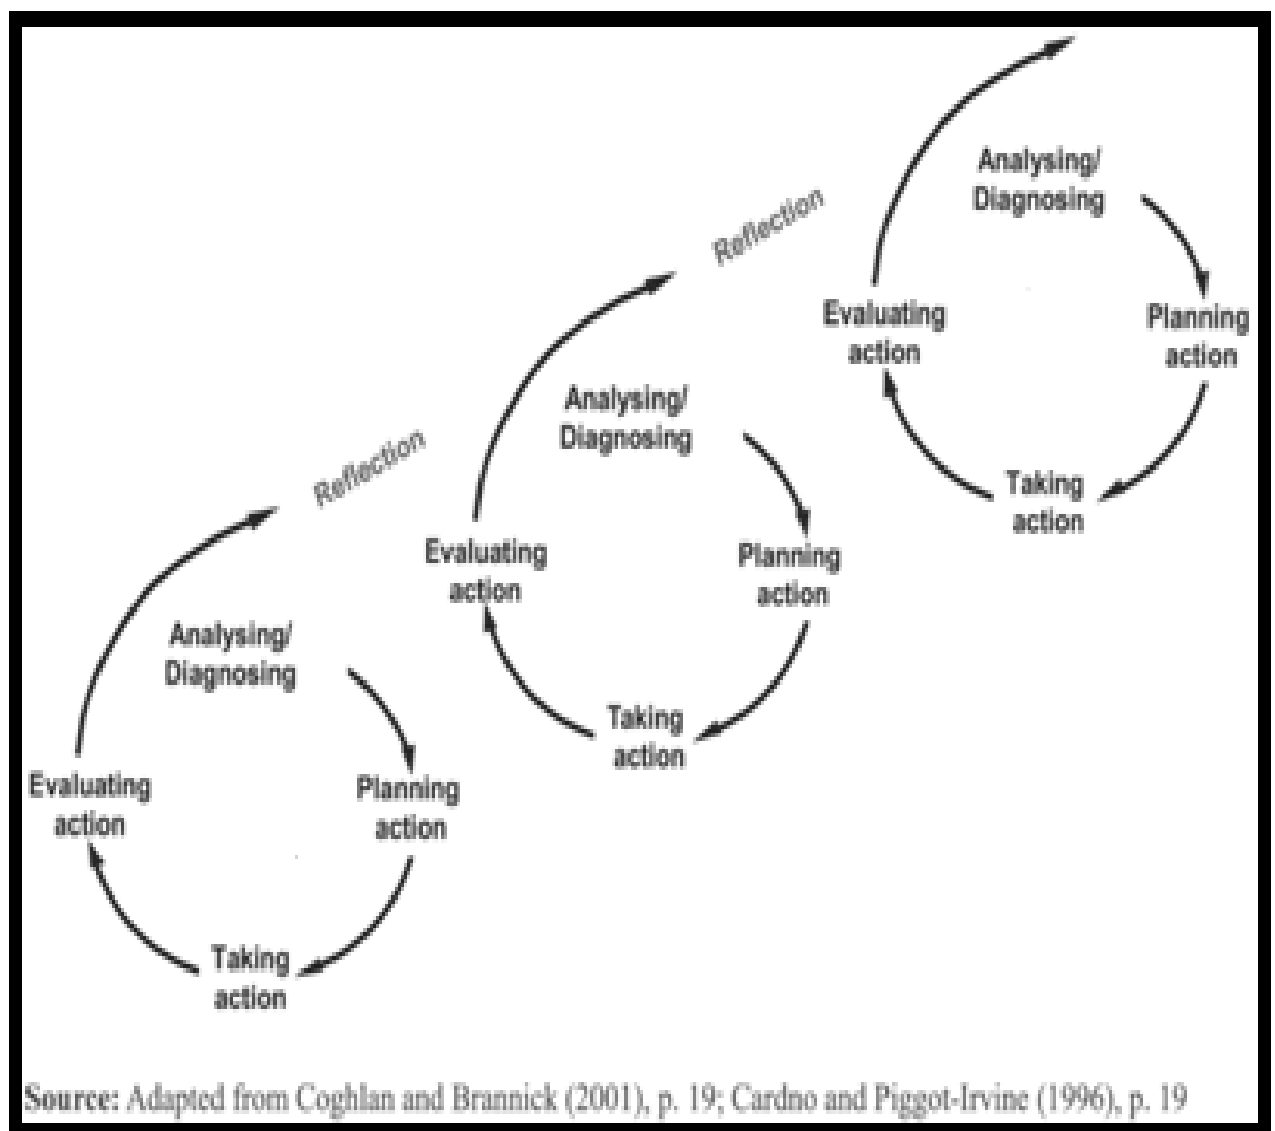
Analysing/
Diagnosing

Planning
action

Taking
action

Evaluating
action

Reflection

Analysing/
Diagnosing

Planning
action

Taking
action

Evaluating
action

Reflection

Analysing/
Diagnosing

Planning
action

Taking
action

Evaluating
action

Source: Adapted from Coghlan and Brannick (2001), p. 19; Cardno and Piggot-Irvine (1996), p. 19